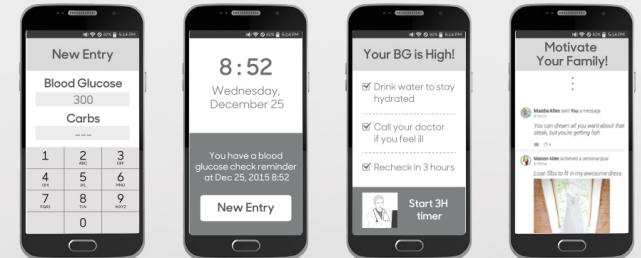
5:14 PM

New Entry

Blood Glucose

300

Carbs

---

| 1 | 2 ABC | 3 DEF |
|---|---|---|
| 4 GHI | 5 JKL | 6 MNO |
| 7 PQRS | 8 TUV | 9 WXYZ |
| | 0 | |

5:14 PM

8 : 52

Wednesday, December 25

You have a blood glucose check reminder at Dec 25, 2015 8:52

New Entry

5:14 PM

Your BG is High!

☑ Drink water to stay hydrated

☑ Call your doctor if you feel ill

☑ Recheck in 3 hours

Start 3H timer

5:14 PM

Motivate Your Family!

Maddie Allen sent You a message

You can dream all you want about that steak, but you're getting fish.

Marion Allen achieved a personal goal

Lose 5lbs to fit in my awesome dress